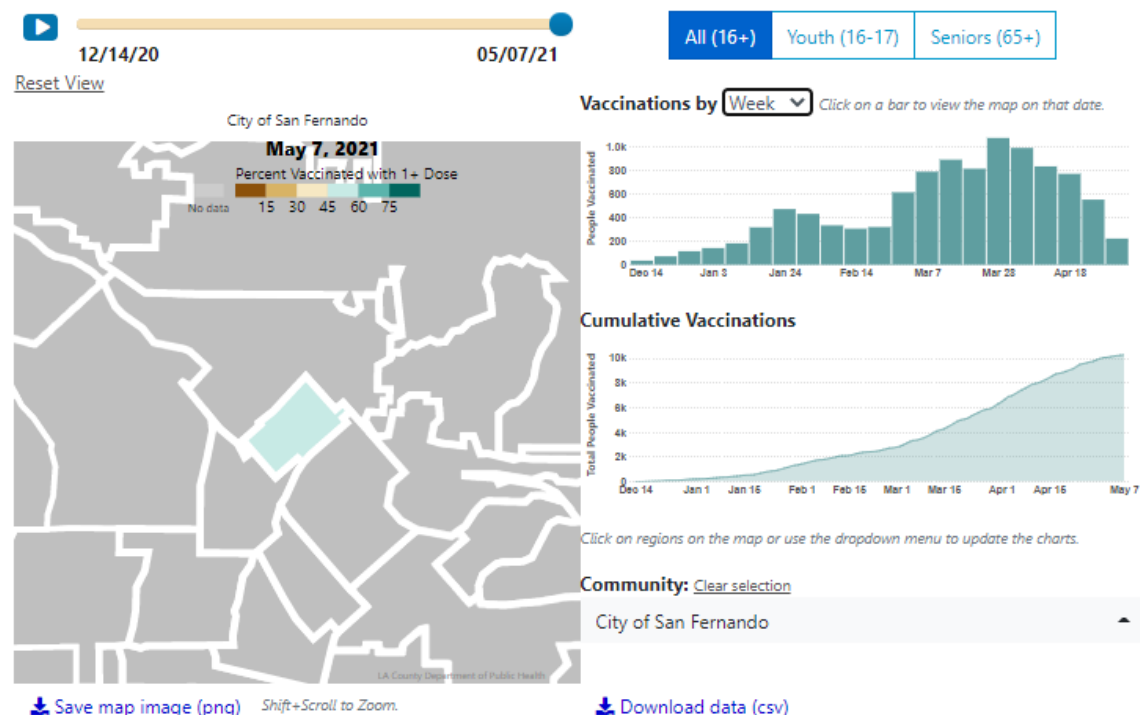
12/14/20

05/07/21

All (16+) Youth (16-17) Seniors (65+)

Reset View

City of San Fernando

May 7, 2021

Percent Vaccinated with 1+ Dose

No data 15 30 45 60 75

LA County Department of Public Health

Vaccinations by Week Click on a bar to view the map on that date.

People Vaccinated

1.0k
800
600
400
200
0

Dec 14 Jan 3 Jan 24 Feb 14 Mar 7 Mar 28 Apr 18

Cumulative Vaccinations

Total People Vaccinated

10k
8k
6k
4k
2k
0

Dec 14 Jan 1 Jan 16 Feb 1 Feb 16 Mar 1 Mar 16 Apr 1 Apr 16 May 7

Click on regions on the map or use the dropdown menu to update the charts.

Community: Clear selection

City of San Fernando

Save map image (png) Shift+Scroll to Zoom.

Download data (csv)